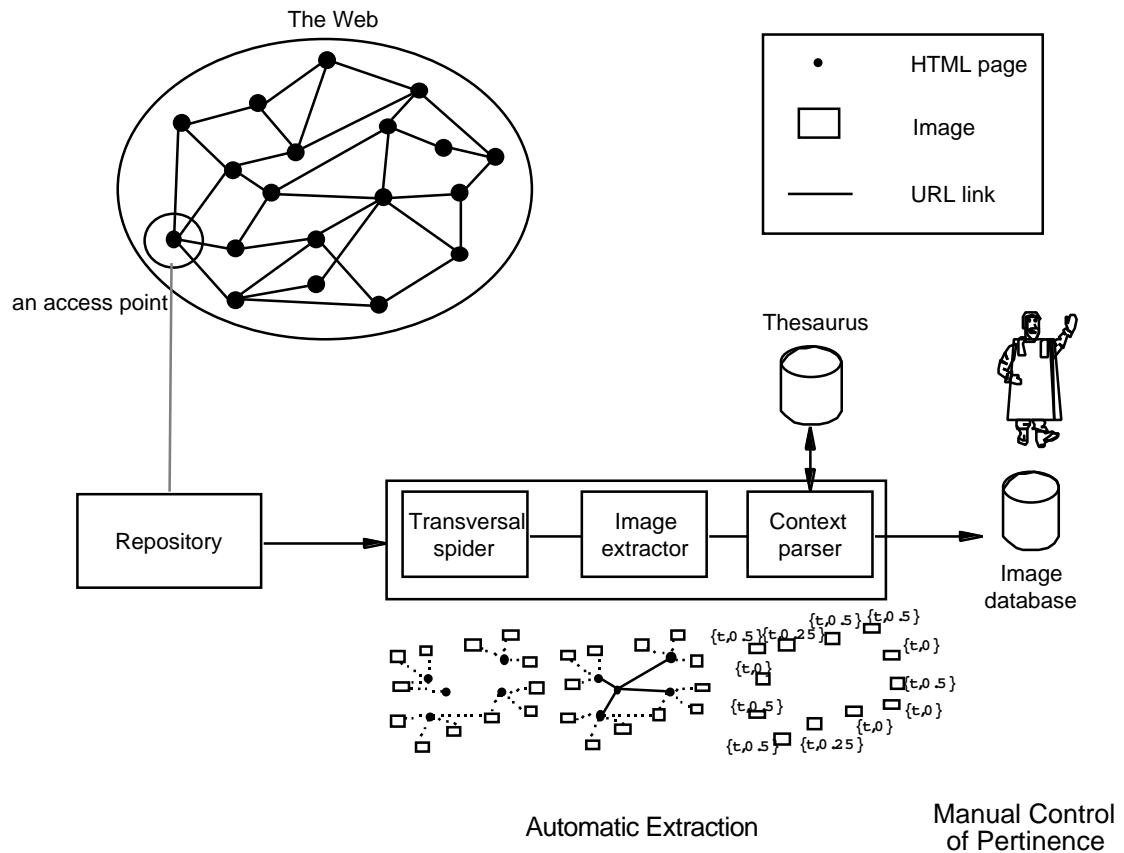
The Web

HTML page

Image

URL link

an access point

Thesaurus

Repository

Transversal spider

Image extractor

Context parser

Image database

{t,0.5} {t,0.25} {t,0.5} {t,0.5}
{t,0}
{t,0}
{t,0.5}
{t,0.5}
{t,0}
{t,0}
{t,0.5} {t,0.25}

Automatic Extraction

Manual Control of Pertinence